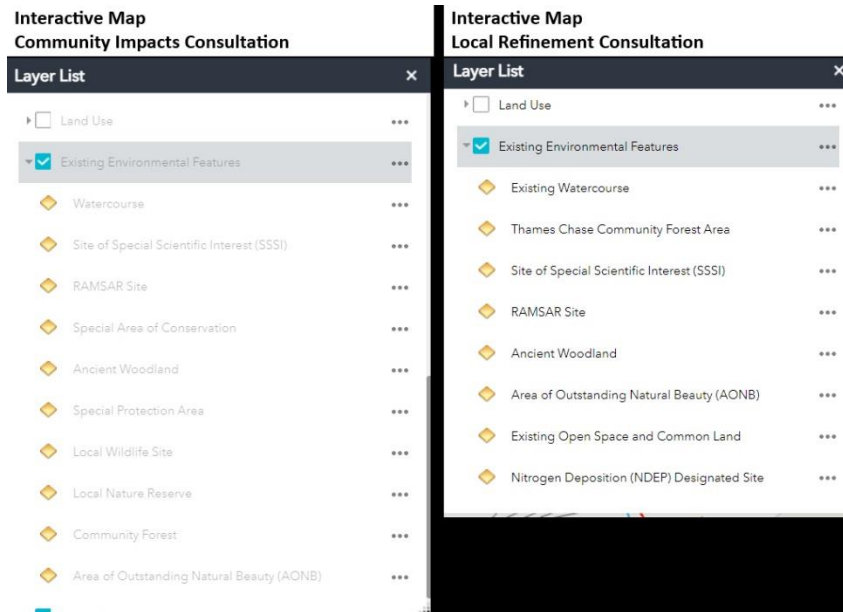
Interactive Map
Community Impacts Consultation

Layer List ×

Land Use •••
Existing Environmental Features •••
Watercourse •••
Site of Special Scientific Interest (SSSI) •••
RAMSAR Site •••
Special Area of Conservation •••
Ancient Woodland •••
Special Protection Area •••
Local Wildlife Site •••
Local Nature Reserve •••
Community Forest •••
Area of Outstanding Natural Beauty (AONB) •••

Interactive Map
Local Refinement Consultation

Layer List ×

Land Use •••
Existing Environmental Features •••
Existing Watercourse •••
Thames Chase Community Forest Area •••
Site of Special Scientific Interest (SSSI) •••
RAMSAR Site •••
Ancient Woodland •••
Area of Outstanding Natural Beauty (AONB) •••
Existing Open Space and Common Land •••
Nitrogen Deposition (NDEP) Designated Site •••